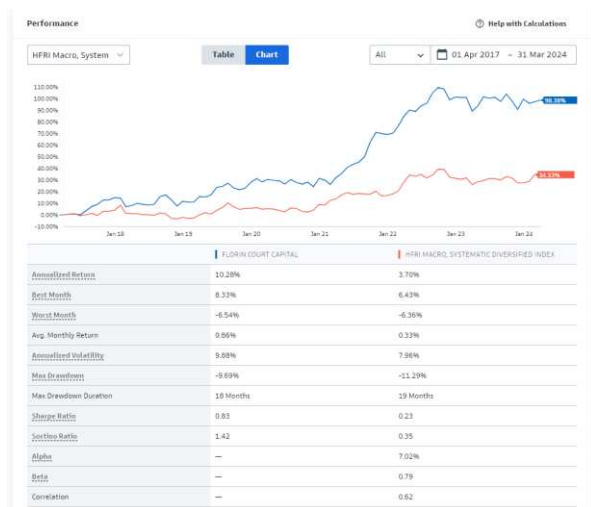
Performance

Help with Calculations

HFRI Macro, System

Table Chart

All

01 Apr 2017 ~ 31 Mar 2024

110.00%
100.00%
90.00%
80.00%
70.00%
60.00%
50.00%
40.00%
30.00%
20.00%
10.00%
0.00%
-10.00%

98.38%

34.13%

Jan 18 Jan 19 Jan 20 Jan 21 Jan 22 Jan 23 Jan 24

| | FLORIN COURT CAPITAL | HFRI MACRO, SYSTEMATIC DIVERSIFIED INDEX |
|---|---|---|
| Annualized Return | 10.28% | 3.70% |
| Best Month | 8.33% | 6.43% |
| Worst Month | -6.54% | -6.36% |
| Avg. Monthly Return | 0.86% | 0.33% |
| Annualized Volatility | 9.88% | 7.96% |
| Max Drawdown | -9.69% | -11.29% |
| Max Drawdown Duration | 18 Months | 19 Months |
| Sharpe Ratio | 0.83 | 0.23 |
| Sortino Ratio | 1.42 | 0.35 |
| Alpha | — | 7.02% |
| Beta | — | 0.79 |
| Correlation | — | 0.62 |